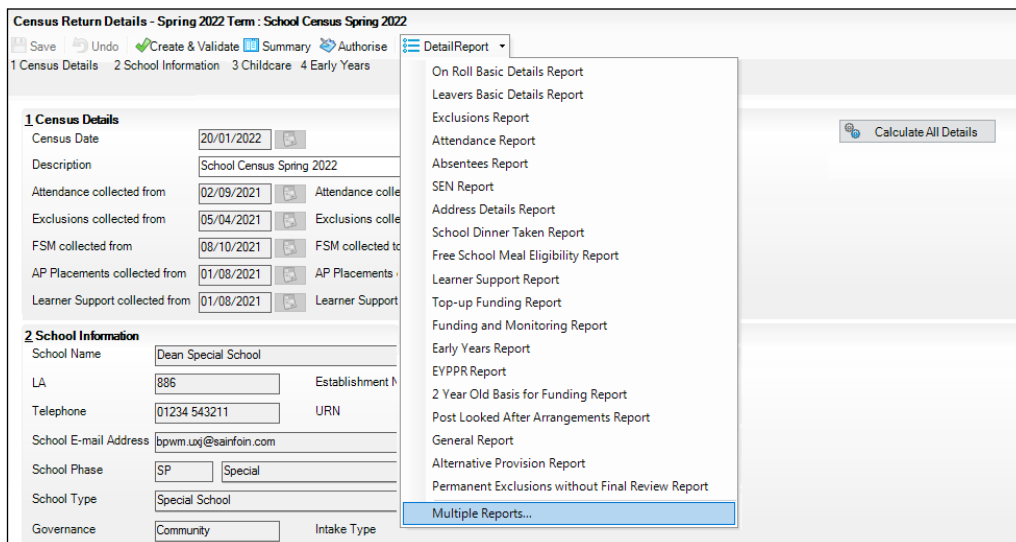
Census Return Details - Spring 2022 Term : School Census Spring 2022

Save Undo Create & Validate Summary Authorise DetailReport

1 Census Details 2 School Information 3 Childcare 4 Early Years

1 Census Details

Census Date 20/01/2022

Description School Census Spring 2022

Attendance collected from 02/09/2021 Attendance colle

Exclusions collected from 05/04/2021 Exclusions colle

FSM collected from 08/10/2021 FSM collected to

AP Placements collected from 01/08/2021 AP Placements

Learner Support collected from 01/08/2021 Learner Support

2 School Information

School Name Dean Special School

LA 886 Establishment N

Telephone 01234 543211 URN

School E-mail Address bpwm.uxj@sainfoin.com

School Phase SP Special

School Type Special School

Governance Community Intake Type

On Roll Basic Details Report
Leavers Basic Details Report
Exclusions Report
Attendance Report
Absentees Report
SEN Report
Address Details Report
School Dinner Taken Report
Free School Meal Eligibility Report
Learner Support Report
Top-up Funding Report
Funding and Monitoring Report
Early Years Report
EYPPR Report
2 Year Old Basis for Funding Report
Post Looked After Arrangements Report
General Report
Alternative Provision Report
Permanent Exclusions without Final Review Report
Multiple Reports...

Calculate All Details